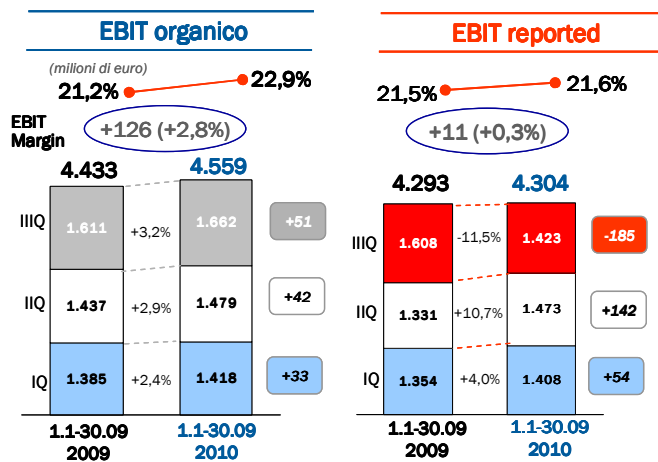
EBIT organico

(milioni di euro)

21,2%

22,9%

EBIT Margin

+126 (+2,8%)

4.433

4.559

IIIQ

1.611

+3,2%

1.662

+51

IIQ

1.437

+2,9%

1.479

+42

IQ

1.385

+2,4%

1.418

+33

1.1-30.09 2009

1.1-30.09 2010

EBIT reported

21,5%

21,6%

+11 (+0,3%)

4.293

4.304

IIIQ

1.608

-11,5%

1.423

-185

IIQ

1.331

+10,7%

1.473

+142

IQ

1.354

+4,0%

1.408

+54

1.1-30.09 2009

1.1-30.09 2010